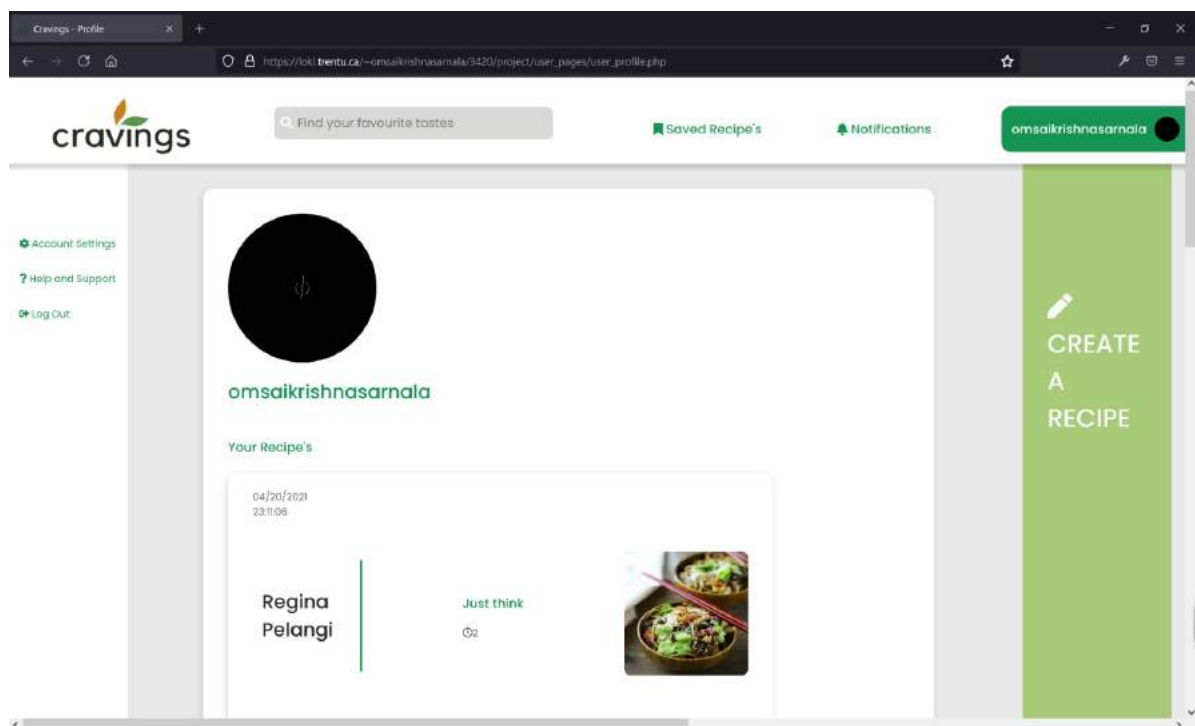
Cravings - Profile

https://loki.trentu.ca/~omsaikrishnasarnala/3420/project/user_pages/user_profile.php

cravings

Find your favourite tastes

Saved Recipe's

Notifications

omsaikrishnasarnala

Account Settings

? Help and Support

Log Out

omsaikrishnasarnala

Your Recipe's

04/20/2021
23:11:06

Regina Pelangi

Just think

2

CREATE A RECIPE